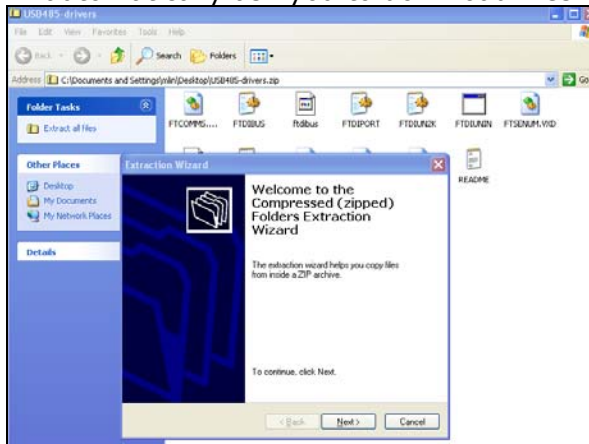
USB485-drivers

File Edit View Favorites Tools Help

Back Search Folders

Address C:\Documents and Settings\mln\Desktop\USB485-drivers.zip Go

Folder Tasks

Extract all files

Other Places

Desktop

My Documents

My Network Places

Details

FTCOMMS.... FTDIBUS ftdibus FTDIPORT FTDIUN2K FTDIUNIN FTSENUM.VXD

README

Extraction Wizard

Welcome to the Compressed (zipped) Folders Extraction Wizard

The extraction wizard helps you copy files from inside a ZIP archive.

To continue, click Next.

< Back Next > Cancel